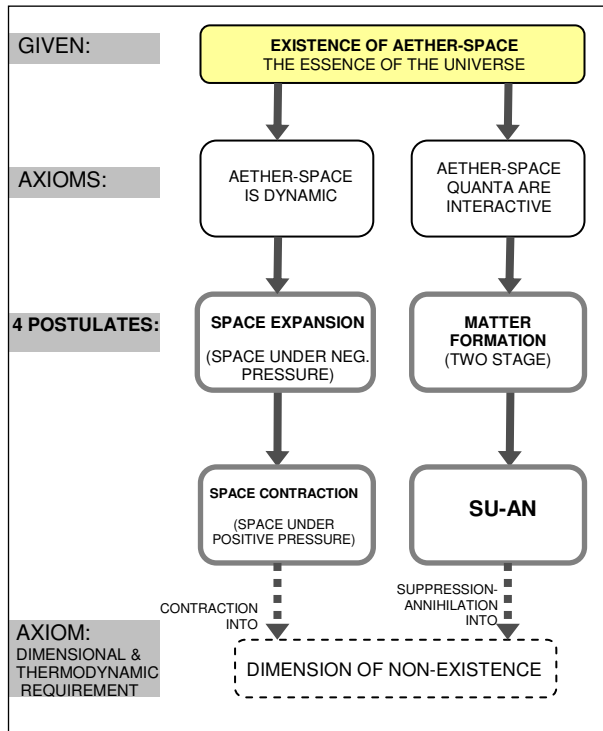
GIVEN:

EXISTENCE OF AETHER-SPACE
THE ESSENCE OF THE UNIVERSE

AXIOMS:

AETHER-SPACE IS DYNAMIC

AETHER-SPACE QUANTA ARE INTERACTIVE

4 POSTULATES:

SPACE EXPANSION
(SPACE UNDER NEG. PRESSURE)

MATTER FORMATION
(TWO STAGE)

SPACE CONTRACTION
(SPACE UNDER POSITIVE PRESSURE)

SU-AN

CONTRACTION INTO

SUPPRESSION-ANNIHILATION INTO

AXIOM:
DIMENSIONAL & THERMODYNAMIC REQUIREMENT

DIMENSION OF NON-EXISTENCE